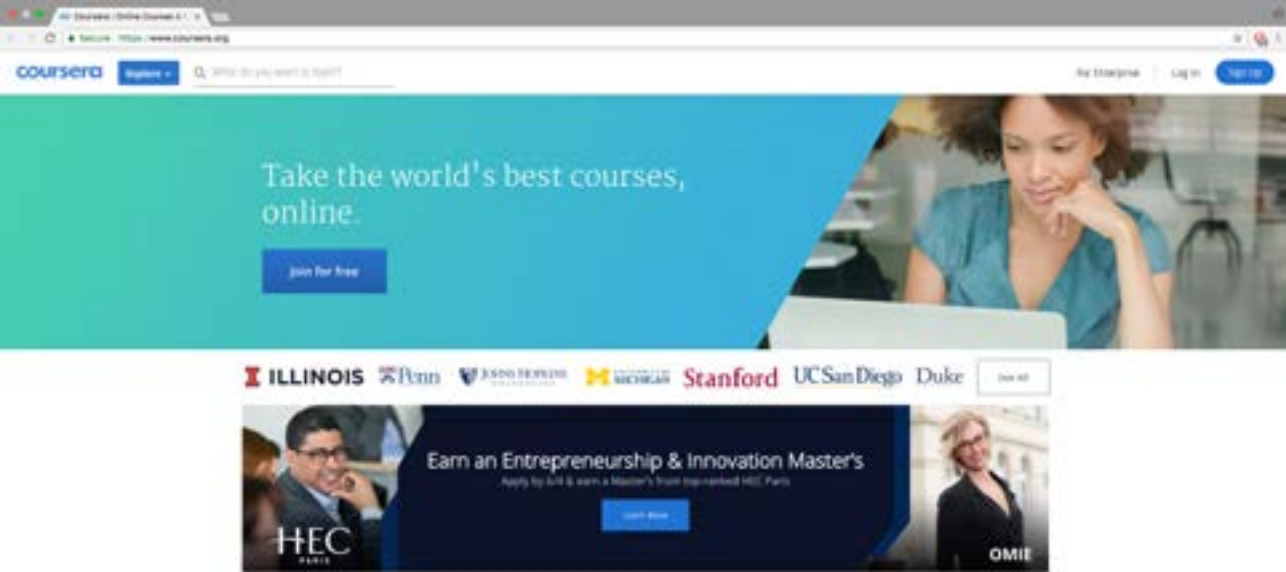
Coursera | Online Courses & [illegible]

Secure https://www.coursera.org

coursera Explore What do you want to learn?

For Enterprise Log In Sign Up

Take the world's best courses, online.

Join for free

ILLINOIS Penn JOHNS HOPKINS MICHIGAN Stanford UC San Diego Duke See All

Earn an Entrepreneurship & Innovation Master's

Apply by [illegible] & earn a Master's from top-ranked HEC Paris

Learn More

HEC PARIS

OMIE